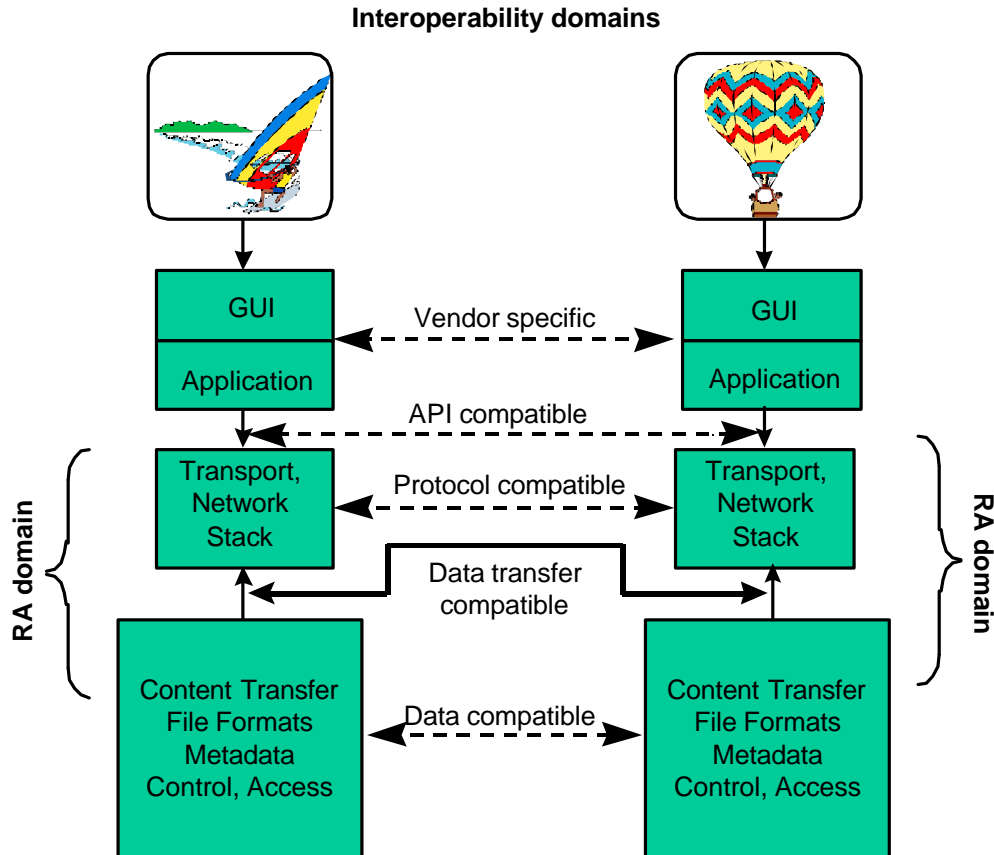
Interoperability domains

GUI

Application

Vendor specific

GUI

Application

API compatible

RA domain

Transport, Network Stack

Protocol compatible

Transport, Network Stack

RA domain

Data transfer compatible

Content Transfer File Formats Metadata Control, Access

Data compatible

Content Transfer File Formats Metadata Control, Access